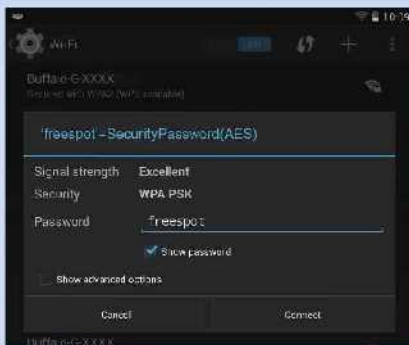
10:19
Wi-Fi
ON
Buffalo-G-XXXX
Secured with WPA2 (WPS available)
'freespot - SecurityPassword(AES)
Signal strength Excellent
Security WPA PSK
Password freespot
Show password
Show advanced options
Cancel
Connect
Buffalo-G-XXXX